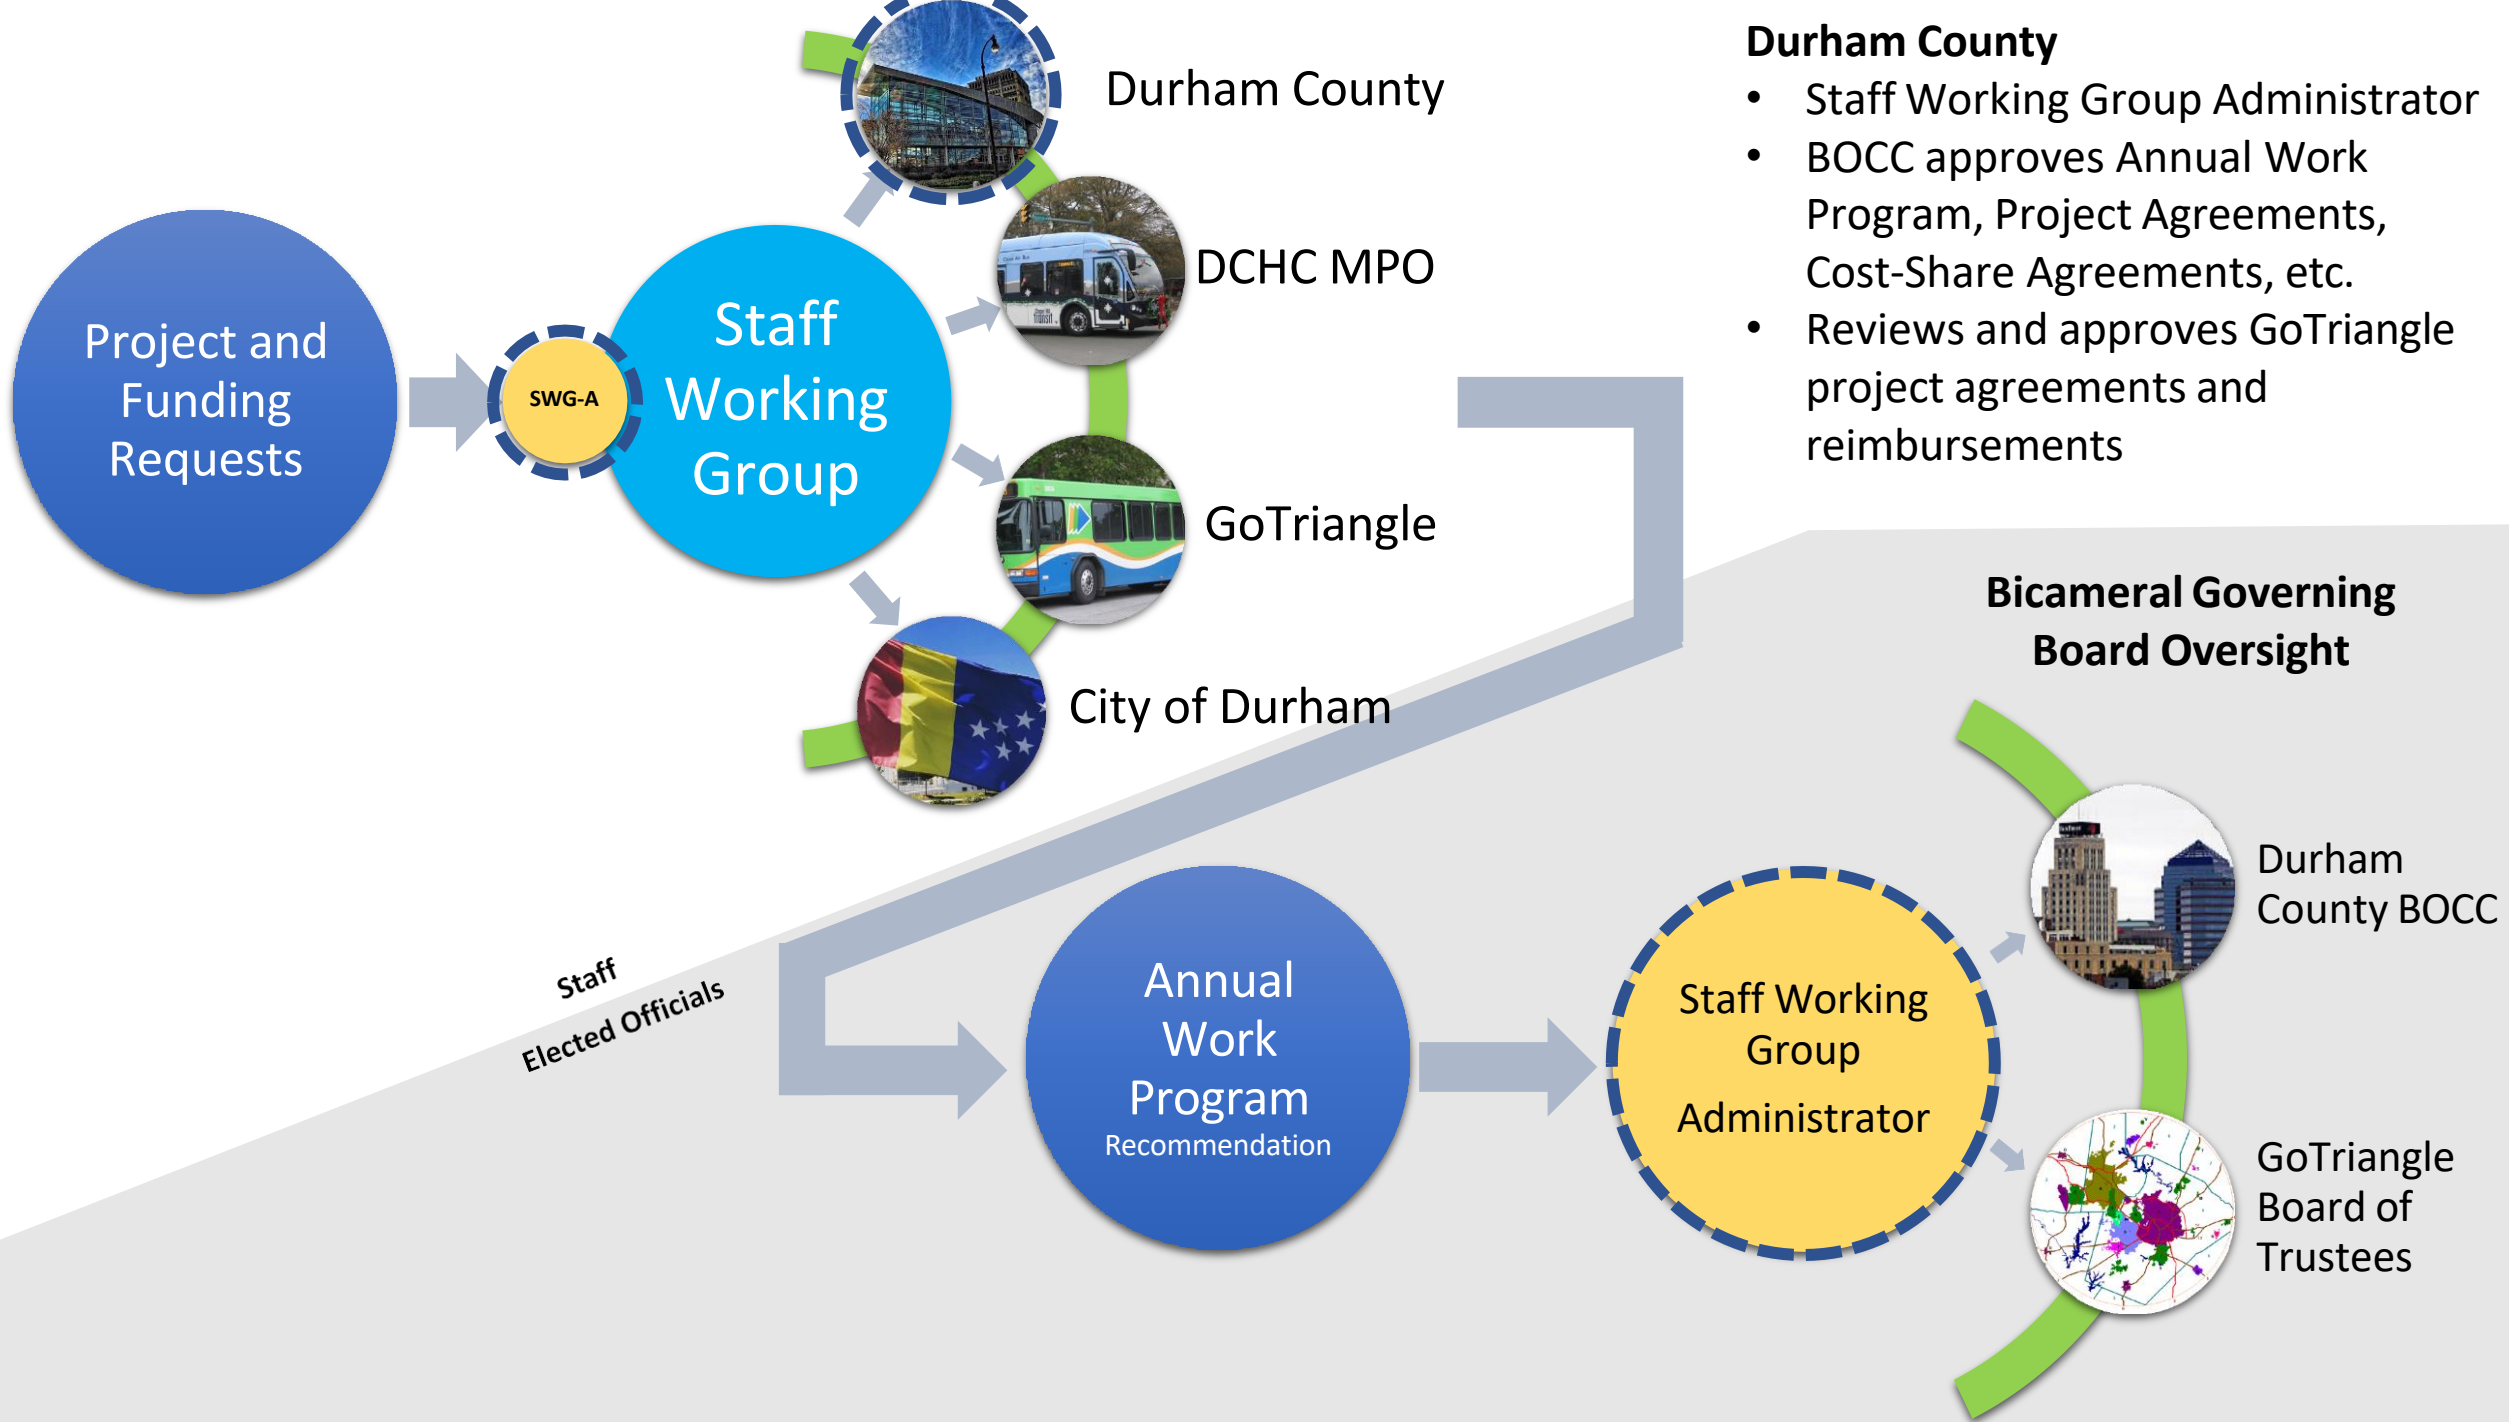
Project and Funding Requests

SWG-A

Staff Working Group

Durham County

DCHC MPO

GoTriangle

City of Durham

**Durham County**
- Staff Working Group Administrator
- BOCC approves Annual Work Program, Project Agreements, Cost-Share Agreements, etc.
- Reviews and approves GoTriangle project agreements and reimbursements

**Bicameral Governing Board Oversight**

Staff

Elected Officials

Annual Work Program
Recommendation

Staff Working Group
Administrator

Durham County BOCC

GoTriangle Board of Trustees